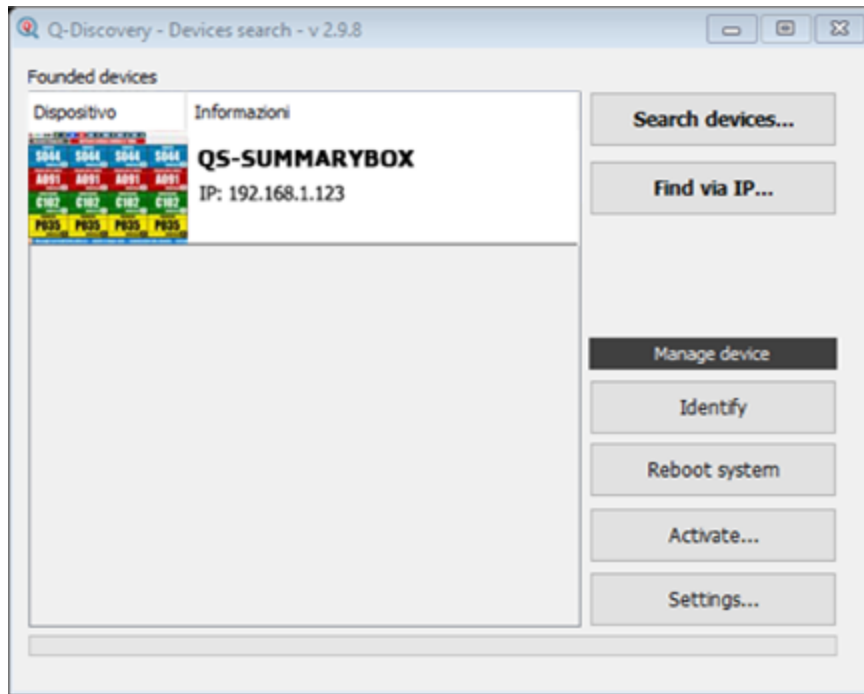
Q-Discovery - Devices search - v 2.9.8

Founded devices

| Dispositivo | Informazioni |
|---|---|
| S044 S044 S044 S044 A091 A091 A091 A091 C102 C102 C102 C102 P035 P035 P035 P035 | QS-SUMMARYBOX IP: 192.168.1.123 |

Search devices...

Find via IP...

Manage device

Identify

Reboot system

Activate...

Settings...